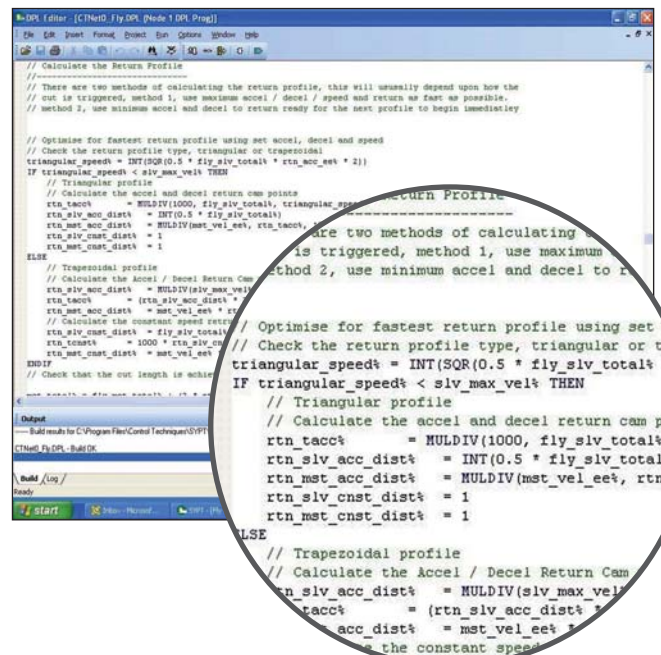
DPL Editor - [CTNet0_Fly.DPL (Node 1 DPL Prog)]

File Edit Insert Format Project Run Options Window Help

// Calculate the Return Profile
//-------------------------------
// There are two methods of calculating the return profile, this will usually depend upon how the
// cut is triggered, method 1, use maximum accel / decel / speed and return as fast as possible.
// method 2, use minimum accel and decel to return ready for the next profile to begin immediatley

// Optimise for fastest return profile using set accel, decel and speed
// Check the return profile type, triangular or trapezoidal
triangular_speed% = INT(SQR(0.5 * fly_slv_total% * rtn_acc_ee% * 2))
IF triangular_speed% < slv_max_vel% THEN
// Triangular profile
// Calculate the accel and decel return cam points
rtn_tacc% = MULDIV(1000, fly_slv_total%, triangular_speed%)
rtn_slv_acc_dist% = INT(0.5 * fly_slv_total%)
rtn_mst_acc_dist% = MULDIV(mst_vel_ee%, rtn_tacc%, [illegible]
rtn_slv_cnst_dist% = 1
rtn_mst_cnst_dist% = 1
ELSE
// Trapezoidal profile
// Calculate the Accel / Decel Return Cam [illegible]
rtn_slv_acc_dist% = MULDIV(slv_max_vel% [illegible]
rtn_tacc% = (rtn_slv_acc_dist% * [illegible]
rtn_mst_acc_dist% = mst_vel_ee% * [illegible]
// Calculate the constant speed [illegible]
rtn_slv_cnst_dist% = fly_slv_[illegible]
rtn_tcnst% = 1000 * rtn_slv_cn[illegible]
rtn_mst_cnst_dist% = mst_vel_ee% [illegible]
ENDIF
// Check that the cut length is achie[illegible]

Output
--- Build results for C:\Program Files\Control Techniques\SYPT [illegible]
CTNet0_Fly.DPL - Build OK

Build / Log /
Ready

start

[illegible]eturn Profile
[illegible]are two methods of calculating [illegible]
is triggered, method 1, use maximum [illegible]
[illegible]thod 2, use minimum accel and decel to r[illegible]

/ Optimise for fastest return profile using set
// Check the return profile type, triangular or t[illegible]
triangular_speed% = INT(SQR(0.5 * fly_slv_total%
IF triangular_speed% < slv_max_vel% THEN
// Triangular profile
// Calculate the accel and decel return cam p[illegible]
rtn_tacc% = MULDIV(1000, fly_slv_total%
rtn_slv_acc_dist% = INT(0.5 * fly_slv_total
rtn_mst_acc_dist% = MULDIV(mst_vel_ee%, rtn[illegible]
rtn_slv_cnst_dist% = 1
rtn_mst_cnst_dist% = 1
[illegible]LSE
// Trapezoidal profile
// Calculate the Accel / Decel Return Cam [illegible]
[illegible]n_slv_acc_dist% = MULDIV(slv_max_vel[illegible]
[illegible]tacc% = (rtn_slv_acc_dist% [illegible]
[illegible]acc_dist% = mst_vel_ee% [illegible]
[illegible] the constant speed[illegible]